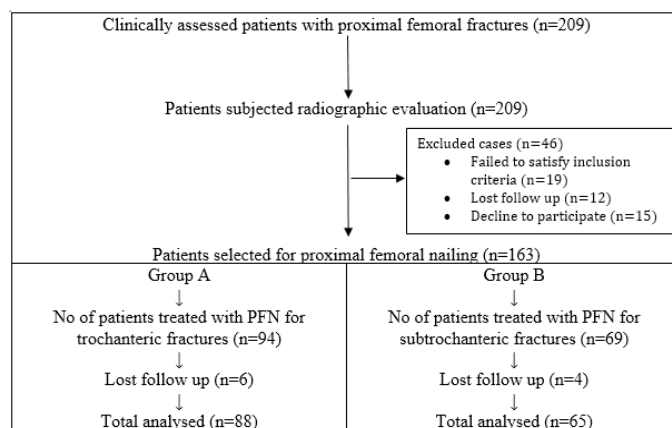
Clinically assessed patients with proximal femoral fractures (n=209)

Patients subjected radiographic evaluation (n=209)

Excluded cases (n=46)
- Failed to satisfy inclusion criteria (n=19)
- Lost follow up (n=12)
- Decline to participate (n=15)

Patients selected for proximal femoral nailing (n=163)

Group A
↓
No of patients treated with PFN for trochanteric fractures (n=94)
↓
Lost follow up (n=6)
↓
Total analysed (n=88)

Group B
↓
No of patients treated with PFN for subtrochanteric fractures (n=69)
↓
Lost follow up (n=4)
↓
Total analysed (n=65)